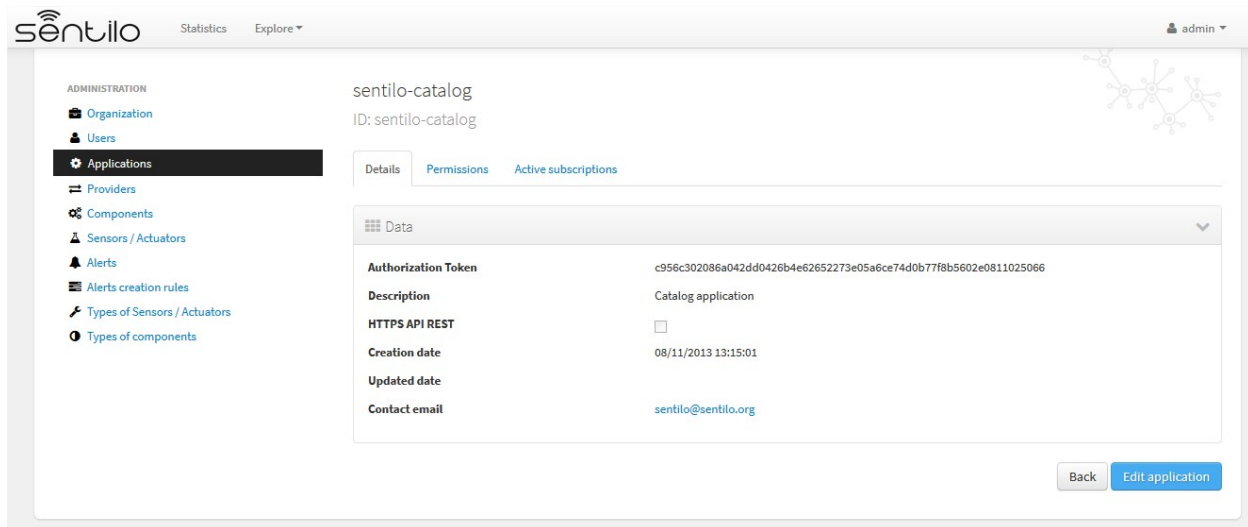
sentilo Statistics Explore ▾ admin ▾

ADMINISTRATION
Organization
Users
Applications
Providers
Components
Sensors / Actuators
Alerts
Alerts creation rules
Types of Sensors / Actuators
Types of components

sentilo-catalog
ID: sentilo-catalog

Details Permissions Active subscriptions

Data

| | |
|---|---|
| Authorization Token | c956c302086a042dd0426b4e62652273e05a6ce74d0b77f8b5602e0811025066 |
| Description | Catalog application |
| HTTPS API REST | |
| Creation date | 08/11/2013 13:15:01 |
| Updated date | |
| Contact email | sentilo@sentilo.org |

Back Edit application